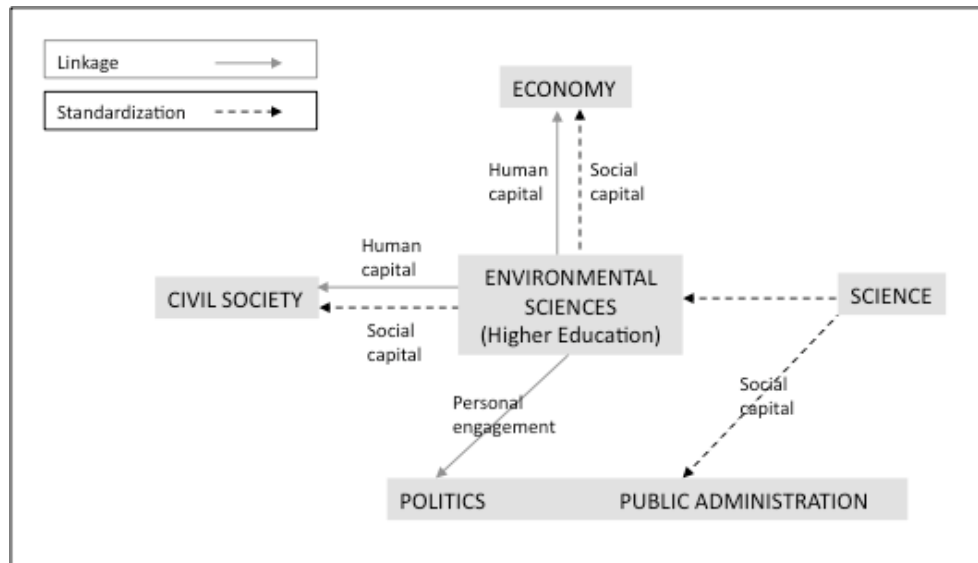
Linkage

Standardization

ECONOMY

Human capital

Social capital

Human capital

CIVIL SOCIETY

Social capital

ENVIRONMENTAL SCIENCES (Higher Education)

SCIENCE

Social capital

Personal engagement

POLITICS

PUBLIC ADMINISTRATION